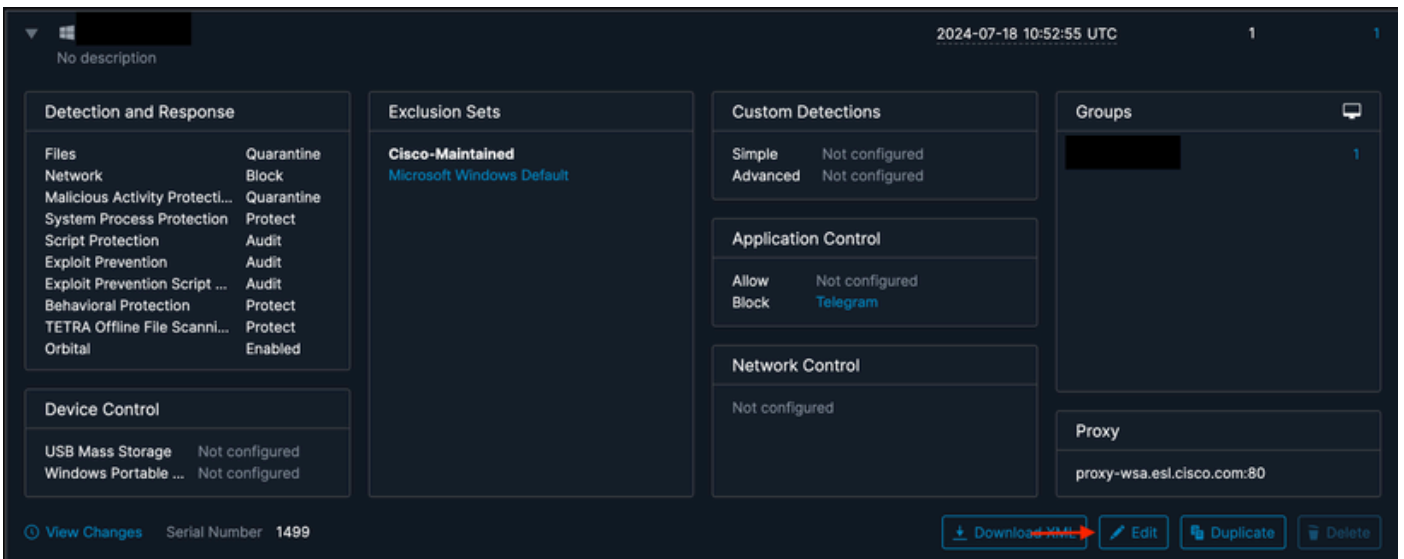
No description

2024-07-18 10:52:55 UTC

1

1

Detection and Response

| | |
|---|---|
| Files | Quarantine |
| Network | Block |
| Malicious Activity Protecti... | Quarantine |
| System Process Protection | Protect |
| Script Protection | Audit |
| Exploit Prevention | Audit |
| Exploit Prevention Script ... | Audit |
| Behavioral Protection | Protect |
| TETRA Offline File Scanni... | Protect |
| Orbital | Enabled |

Device Control

| | |
|---|---|
| USB Mass Storage | Not configured |
| Windows Portable ... | Not configured |

Exclusion Sets

Cisco-Maintained
Microsoft Windows Default

Custom Detections

| | |
|---|---|
| Simple | Not configured |
| Advanced | Not configured |

Application Control

| | |
|---|---|
| Allow | Not configured |
| Block | Telegram |

Network Control

Not configured

Groups

1

Proxy

proxy-wsa.esl.cisco.com:80

View Changes Serial Number 1499

Download XML Edit Duplicate Delete